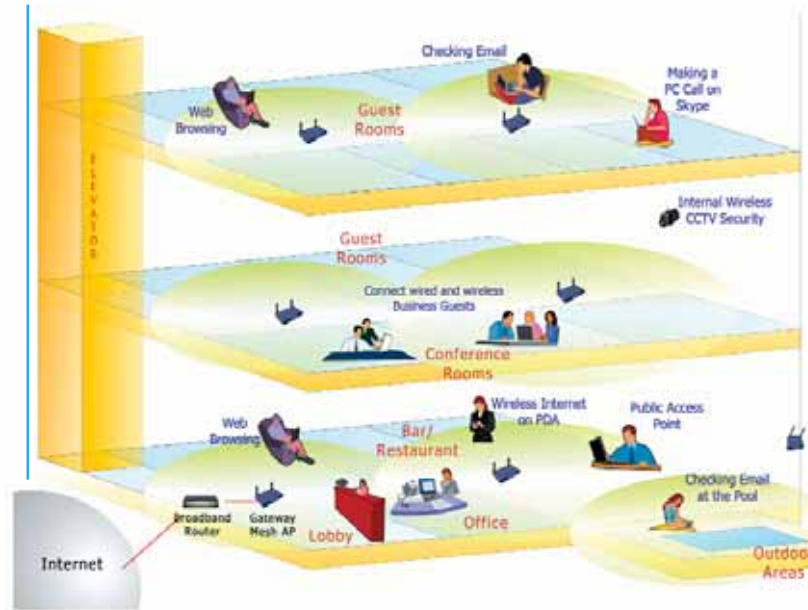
ELEVATOR

Checking Email

Web Browsing

Guest Rooms

Making a PC Call on Skype

Internal Wireless CCTV Security

Guest Rooms

Connect wired and wireless Business Guests

Conference Rooms

Web Browsing

Wireless Internet on PDA

Bar/ Restaurant

Public Access Point

Checking Email at the Pool

Broadband Router

Gateway Mesh AP

Lobby

Office

Internet

Outdoo Areas